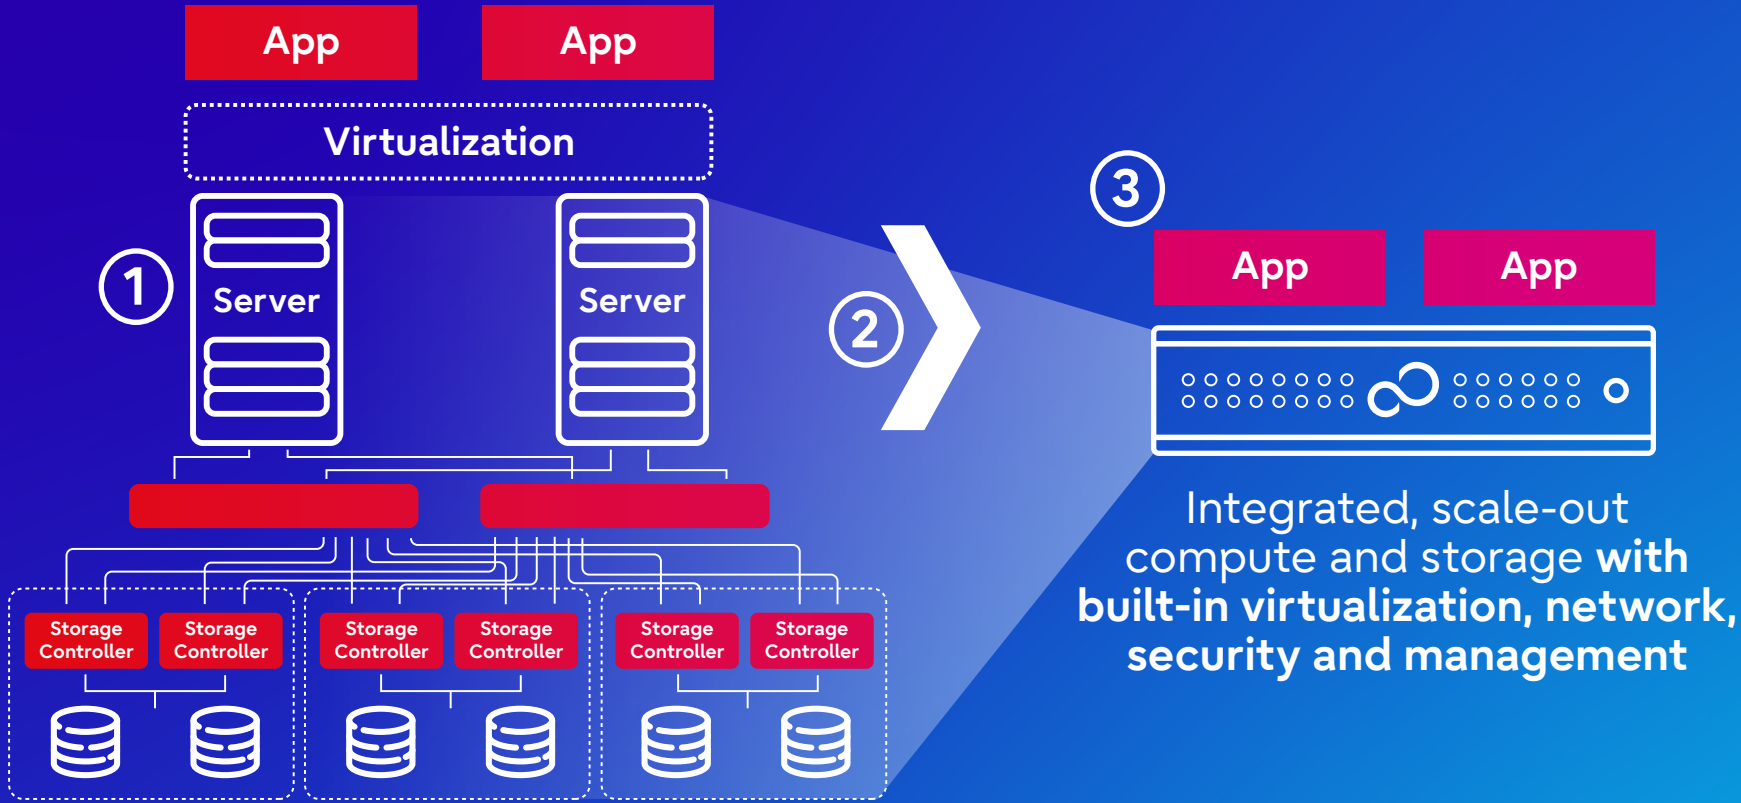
App App

Virtualization

1

Server Server

2

3

App App

Storage Controller Storage Controller Storage Controller Storage Controller Storage Controller Storage Controller

Integrated, scale-out compute and storage with built-in virtualization, network, security and management